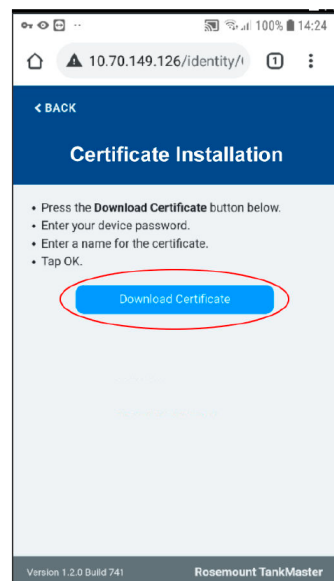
100% 14:24

10.70.149.126/identity/

1

< BACK

Certificate Installation

• Press the **Download Certificate** button below.
• Enter your device password.
• Enter a name for the certificate.
• Tap OK.

Download Certificate

Version 1.2.0 Build 741

Rosemount TankMaster